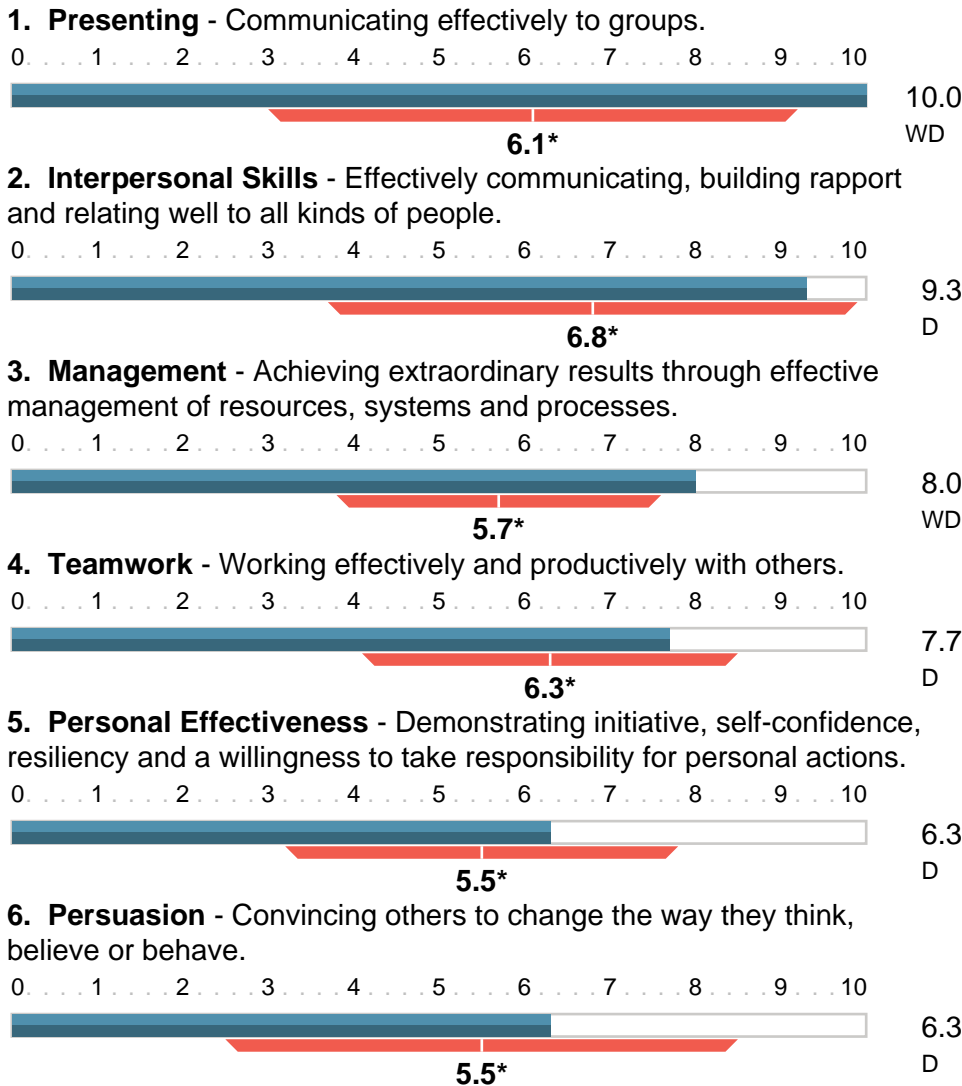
**1. Presenting** - Communicating effectively to groups.

0 . . . . 1 . . . . 2 . . . . 3 . . . . 4 . . . . 5 . . . . 6 . . . . 7 . . . . 8 . . . . 9 . . . . 10

10.0
WD

**6.1***

**2. Interpersonal Skills** - Effectively communicating, building rapport and relating well to all kinds of people.

0 . . . . 1 . . . . 2 . . . . 3 . . . . 4 . . . . 5 . . . . 6 . . . . 7 . . . . 8 . . . . 9 . . . . 10

9.3
D

**6.8***

**3. Management** - Achieving extraordinary results through effective management of resources, systems and processes.

0 . . . . 1 . . . . 2 . . . . 3 . . . . 4 . . . . 5 . . . . 6 . . . . 7 . . . . 8 . . . . 9 . . . . 10

8.0
WD

**5.7***

**4. Teamwork** - Working effectively and productively with others.

0 . . . . 1 . . . . 2 . . . . 3 . . . . 4 . . . . 5 . . . . 6 . . . . 7 . . . . 8 . . . . 9 . . . . 10

7.7
D

**6.3***

**5. Personal Effectiveness** - Demonstrating initiative, self-confidence, resiliency and a willingness to take responsibility for personal actions.

0 . . . . 1 . . . . 2 . . . . 3 . . . . 4 . . . . 5 . . . . 6 . . . . 7 . . . . 8 . . . . 9 . . . . 10

6.3
D

**5.5***

**6. Persuasion** - Convincing others to change the way they think, believe or behave.

0 . . . . 1 . . . . 2 . . . . 3 . . . . 4 . . . . 5 . . . . 6 . . . . 7 . . . . 8 . . . . 9 . . . . 10

6.3
D

**5.5***